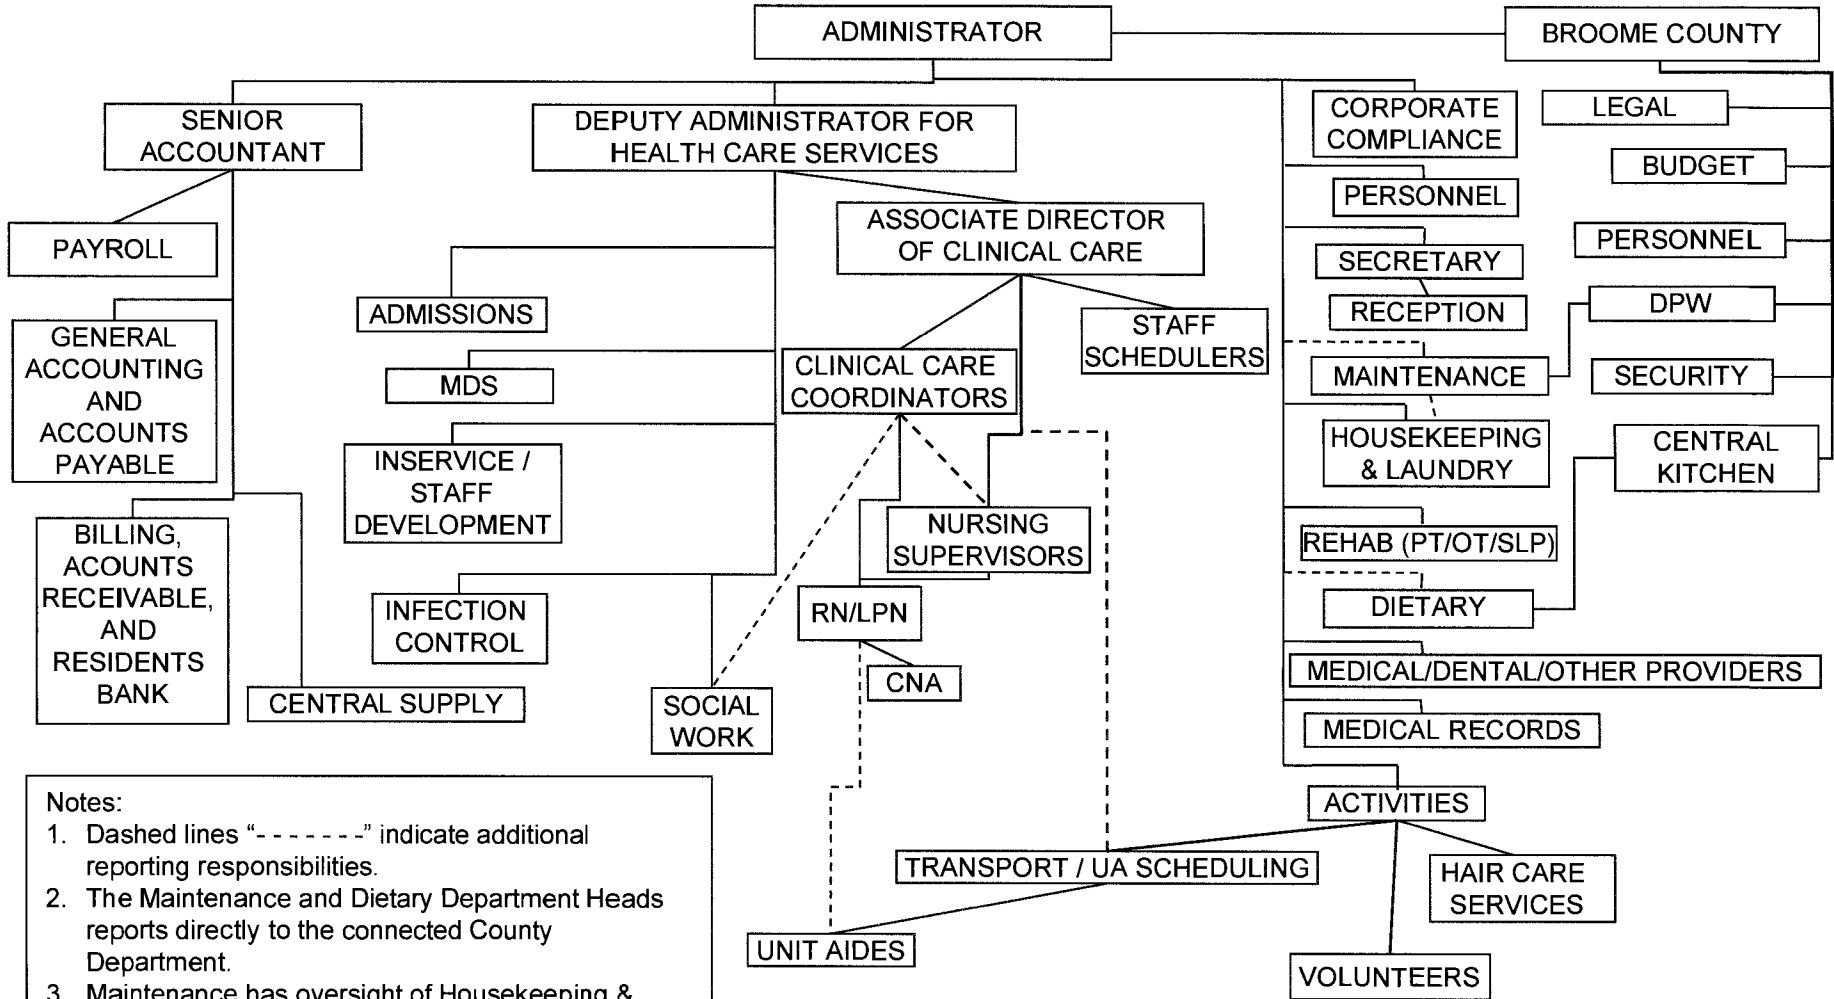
ADMINISTRATOR

BROOME COUNTY

SENIOR ACCOUNTANT

DEPUTY ADMINISTRATOR FOR HEALTH CARE SERVICES

CORPORATE COMPLIANCE

LEGAL

BUDGET

PERSONNEL

PERSONNEL

SECRETARY

RECEPTION

DPW

MAINTENANCE

SECURITY

HOUSEKEEPING & LAUNDRY

CENTRAL KITCHEN

PAYROLL

ASSOCIATE DIRECTOR OF CLINICAL CARE

ADMISSIONS

STAFF SCHEDULERS

GENERAL ACCOUNTING AND ACCOUNTS PAYABLE

MDS

CLINICAL CARE COORDINATORS

INSERVICE / STAFF DEVELOPMENT

NURSING SUPERVISORS

BILLING, ACOUNTS RECEIVABLE, AND RESIDENTS BANK

REHAB (PT/OT/SLP)

INFECTION CONTROL

RN/LPN

DIETARY

CNA

MEDICAL/DENTAL/OTHER PROVIDERS

CENTRAL SUPPLY

SOCIAL WORK

MEDICAL RECORDS

ACTIVITIES

TRANSPORT / UA SCHEDULING

HAIR CARE SERVICES

UNIT AIDES

VOLUNTEERS

Notes:
1. Dashed lines "- - - - - - -" indicate additional reporting responsibilities.
2. The Maintenance and Dietary Department Heads reports directly to the connected County Department.
3. Maintenance has oversight of Housekeeping & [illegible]